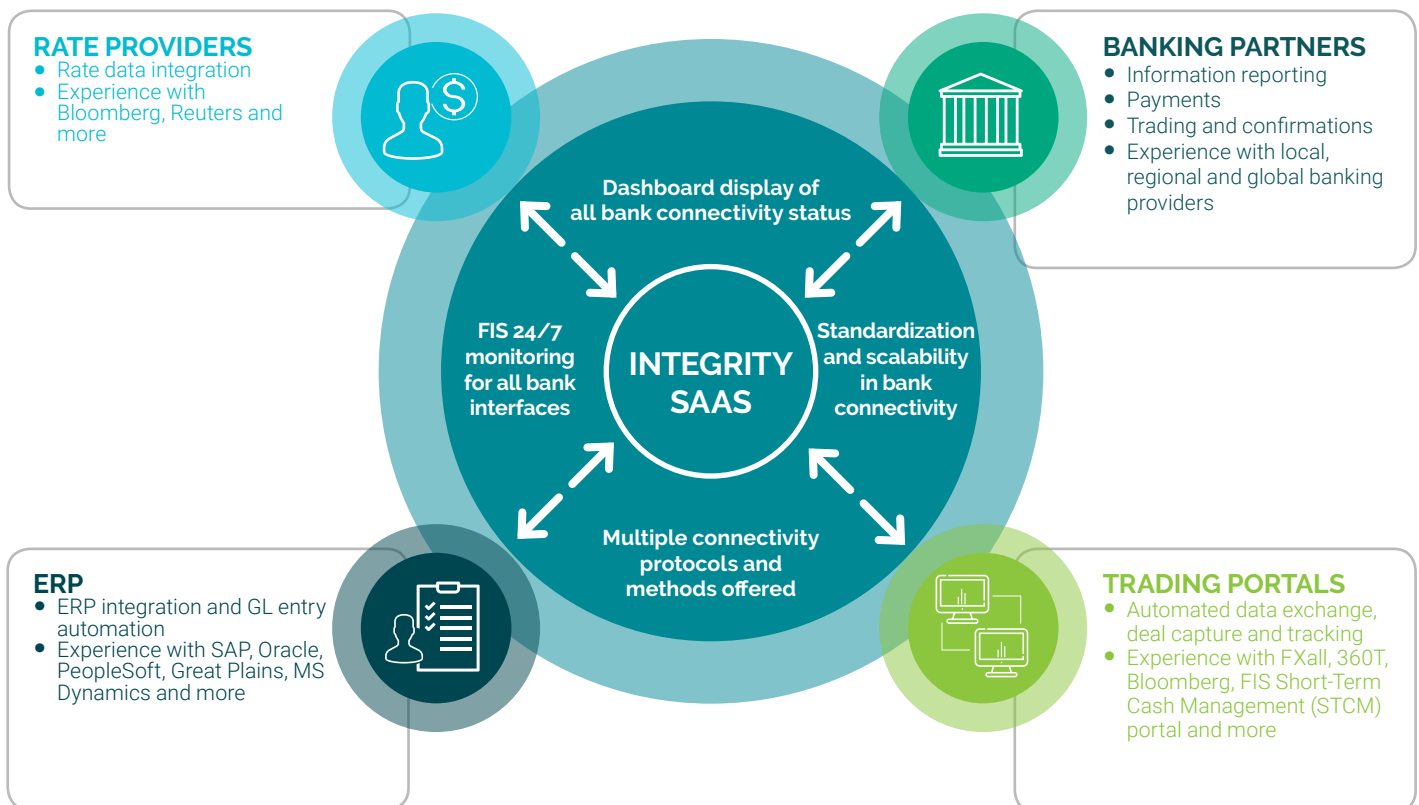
RATE PROVIDERS
- Rate data integration
- Experience with Bloomberg, Reuters and more

BANKING PARTNERS
- Information reporting
- Payments
- Trading and confirmations
- Experience with local, regional and global banking providers

Dashboard display of all bank connectivity status

FIS 24/7 monitoring for all bank interfaces

INTEGRITY SAAS

Standardization and scalability in bank connectivity

Multiple connectivity protocols and methods offered

ERP
- ERP integration and GL entry automation
- Experience with SAP, Oracle, PeopleSoft, Great Plains, MS Dynamics and more

TRADING PORTALS
- Automated data exchange, deal capture and tracking
- Experience with FXall, 360T, Bloomberg, FIS Short-Term Cash Management (STCM) portal and more